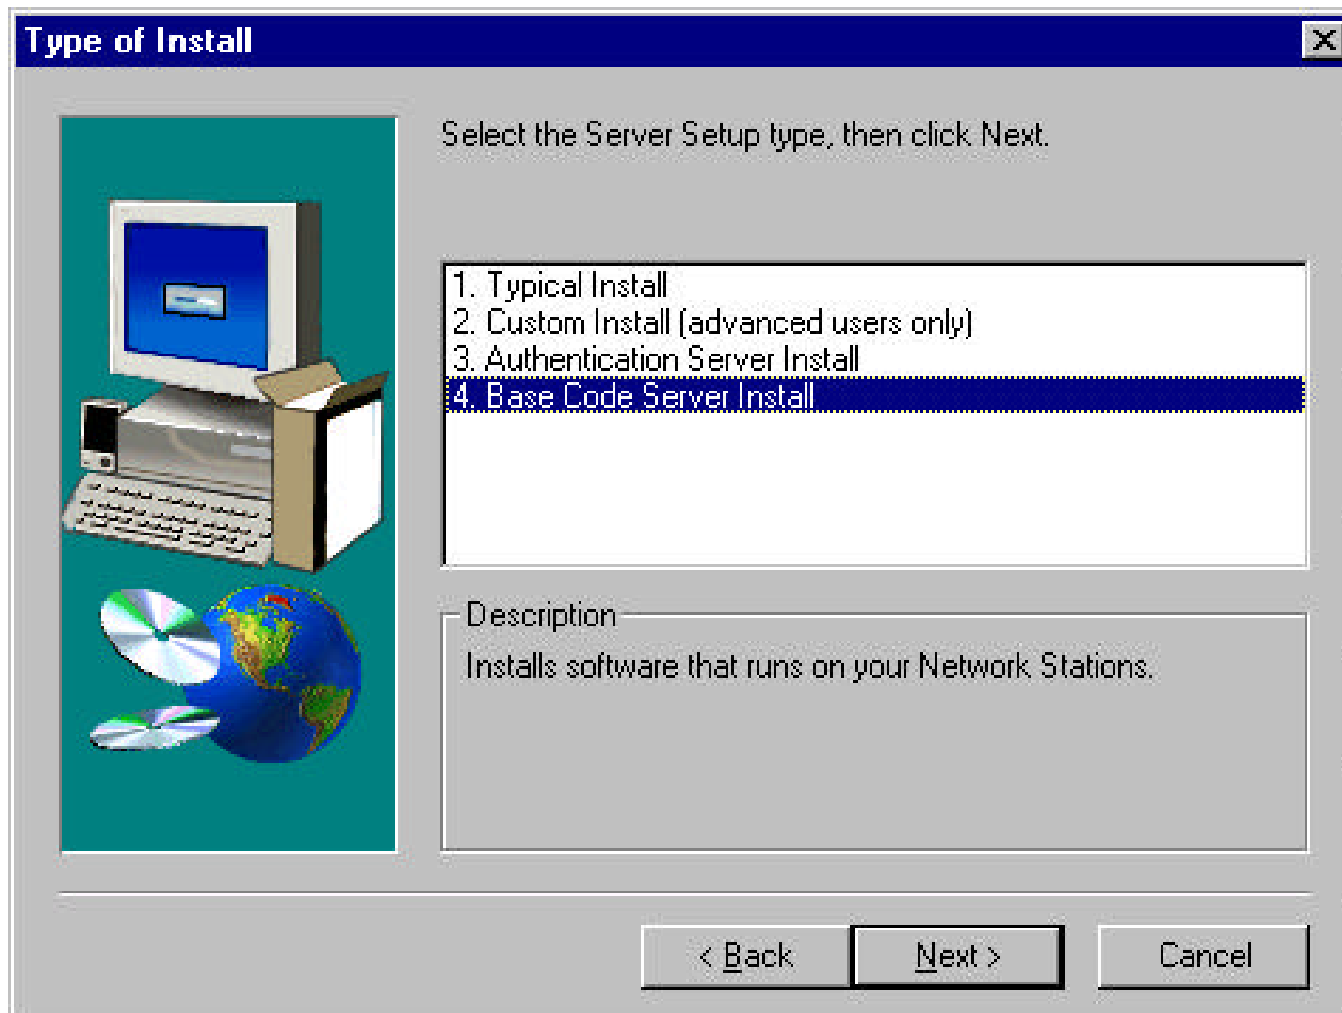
Type of Install

Select the Server Setup type, then click Next.

1. Typical Install
2. Custom Install (advanced users only)
3. Authentication Server Install
4. Base Code Server Install

Description

Installs software that runs on your Network Stations.

< Back
Next >
Cancel